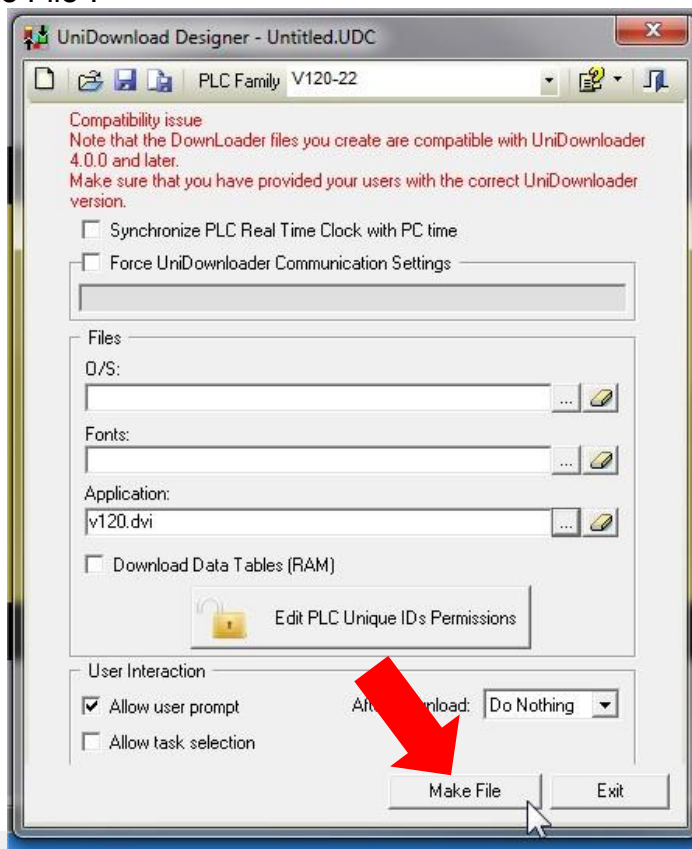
UniDownload Designer - Untitled.UDC

PLC Family V120-22

Compatibility issue
Note that the DownLoader files you create are compatible with UniDownloader 4.0.0 and later.
Make sure that you have provided your users with the correct UniDownloader version.

Synchronize PLC Real Time Clock with PC time

Force UniDownloader Communication Settings

Files

O/S:

Fonts:

Application:

v120.dvi

Download Data Tables (RAM)

Edit PLC Unique IDs Permissions

User Interaction

Allow user prompt

Af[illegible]load: Do Nothing

Allow task selection

Make File

Exit